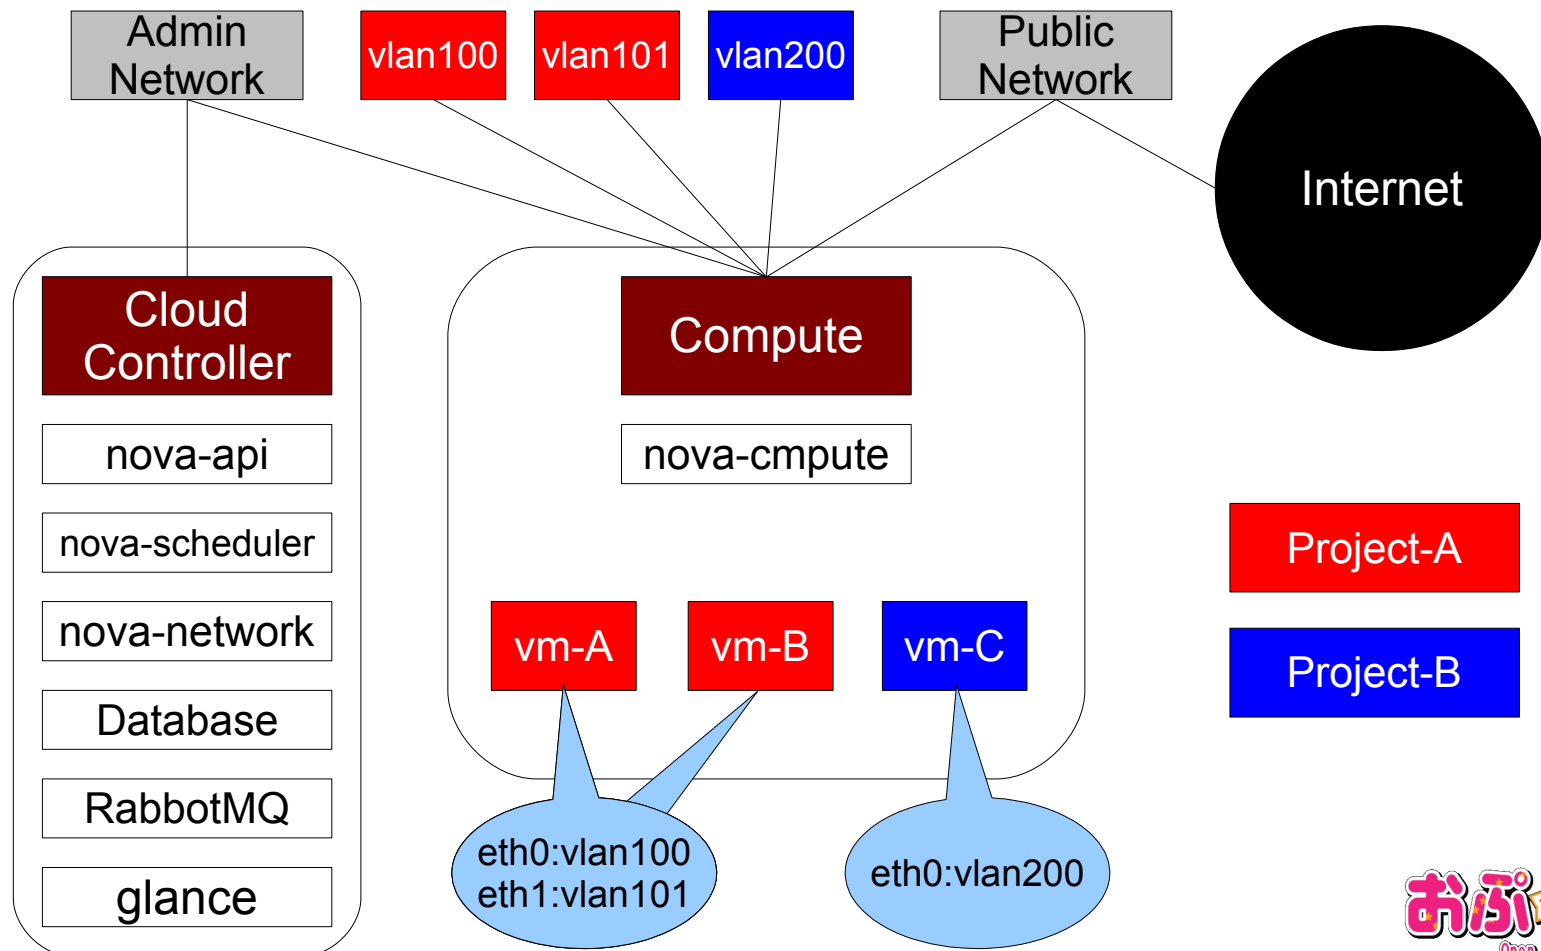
Admin Network

vlan100

vlan101

vlan200

Public Network

Internet

Cloud Controller

nova-api

nova-scheduler

nova-network

Database

RabbotMQ

glance

Compute

nova-cmpute

vm-A

vm-B

vm-C

eth0:vlan100
eth1:vlan101

eth0:vlan200

Project-A

Project-B

おぷ